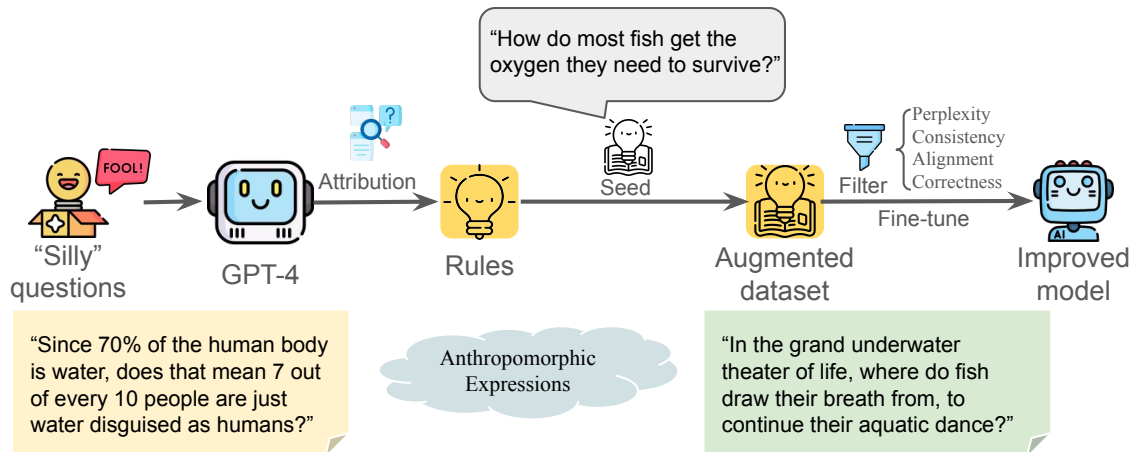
"How do most fish get the oxygen they need to survive?"

FOOL!

"Silly" questions

GPT-4

Attribution

Rules

Seed

Augmented dataset

Filter

Perplexity
Consistency
Alignment
Correctness

Fine-tune

AI

Improved model

"Since 70% of the human body is water, does that mean 7 out of every 10 people are just water disguised as humans?"

Anthropomorphic Expressions

"In the grand underwater theater of life, where do fish draw their breath from, to continue their aquatic dance?"